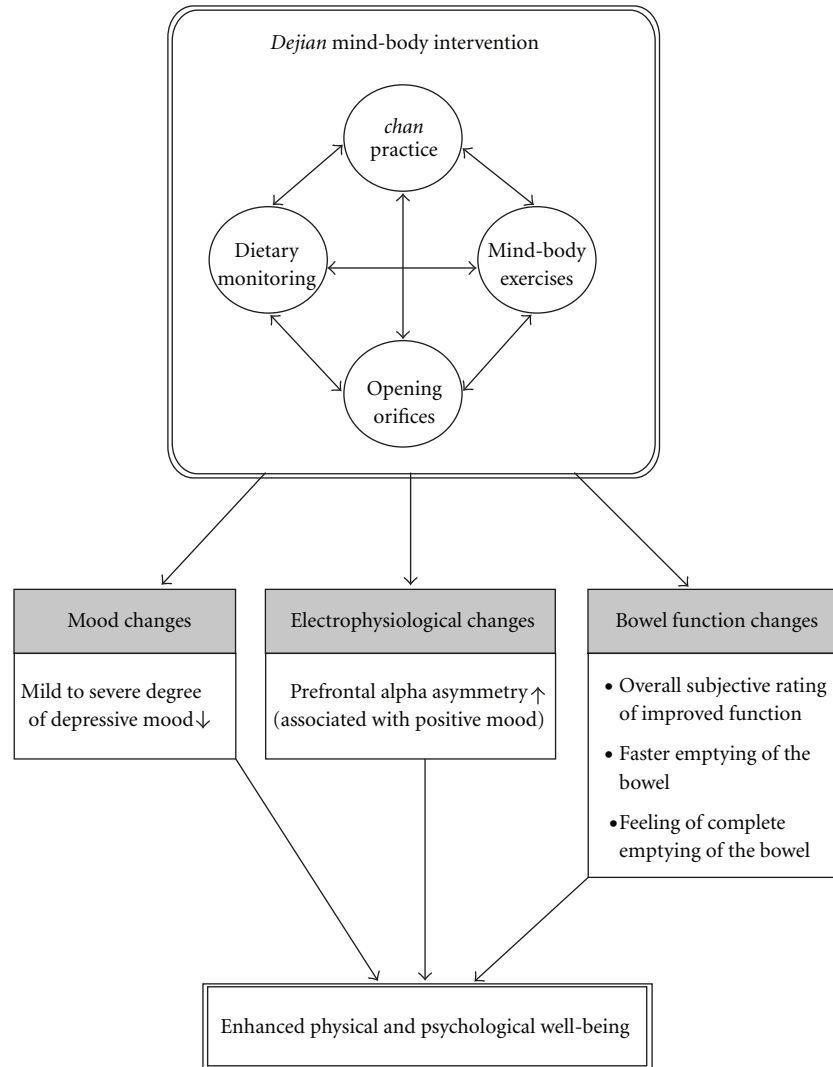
Dejian mind-body intervention

chan practice

Dietary monitoring

Mind-body exercises

Opening orifices

Mood changes

Mild to severe degree of depressive mood$\downarrow$

Electrophysiological changes

Prefrontal alpha asymmetry$\uparrow$ (associated with positive mood)

Bowel function changes

• Overall subjective rating of improved function

• Faster emptying of the bowel

• Feeling of complete emptying of the bowel

Enhanced physical and psychological well-being